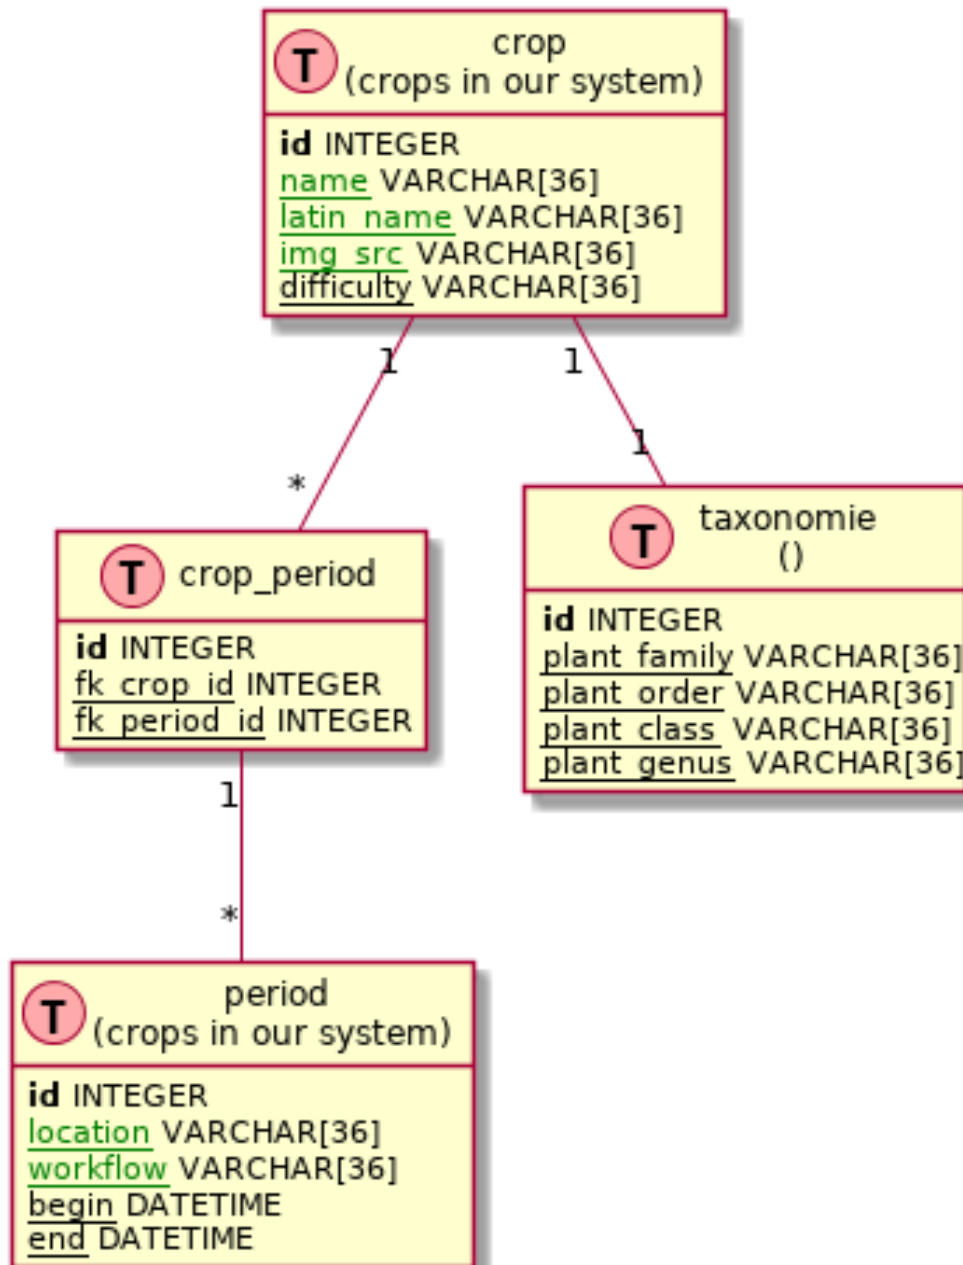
T crop
(crops in our system)

id INTEGER
name VARCHAR[36]
latin_name VARCHAR[36]
img_src VARCHAR[36]
difficulty VARCHAR[36]

1
*
1
1

T crop_period

id INTEGER
fk_crop_id INTEGER
fk_period_id INTEGER

T taxonomie
()

id INTEGER
plant_family VARCHAR[36]
plant_order VARCHAR[36]
plant_class VARCHAR[36]
plant_genus VARCHAR[36]

1
*

T period
(crops in our system)

id INTEGER
location VARCHAR[36]
workflow VARCHAR[36]
begin DATETIME
end DATETIME